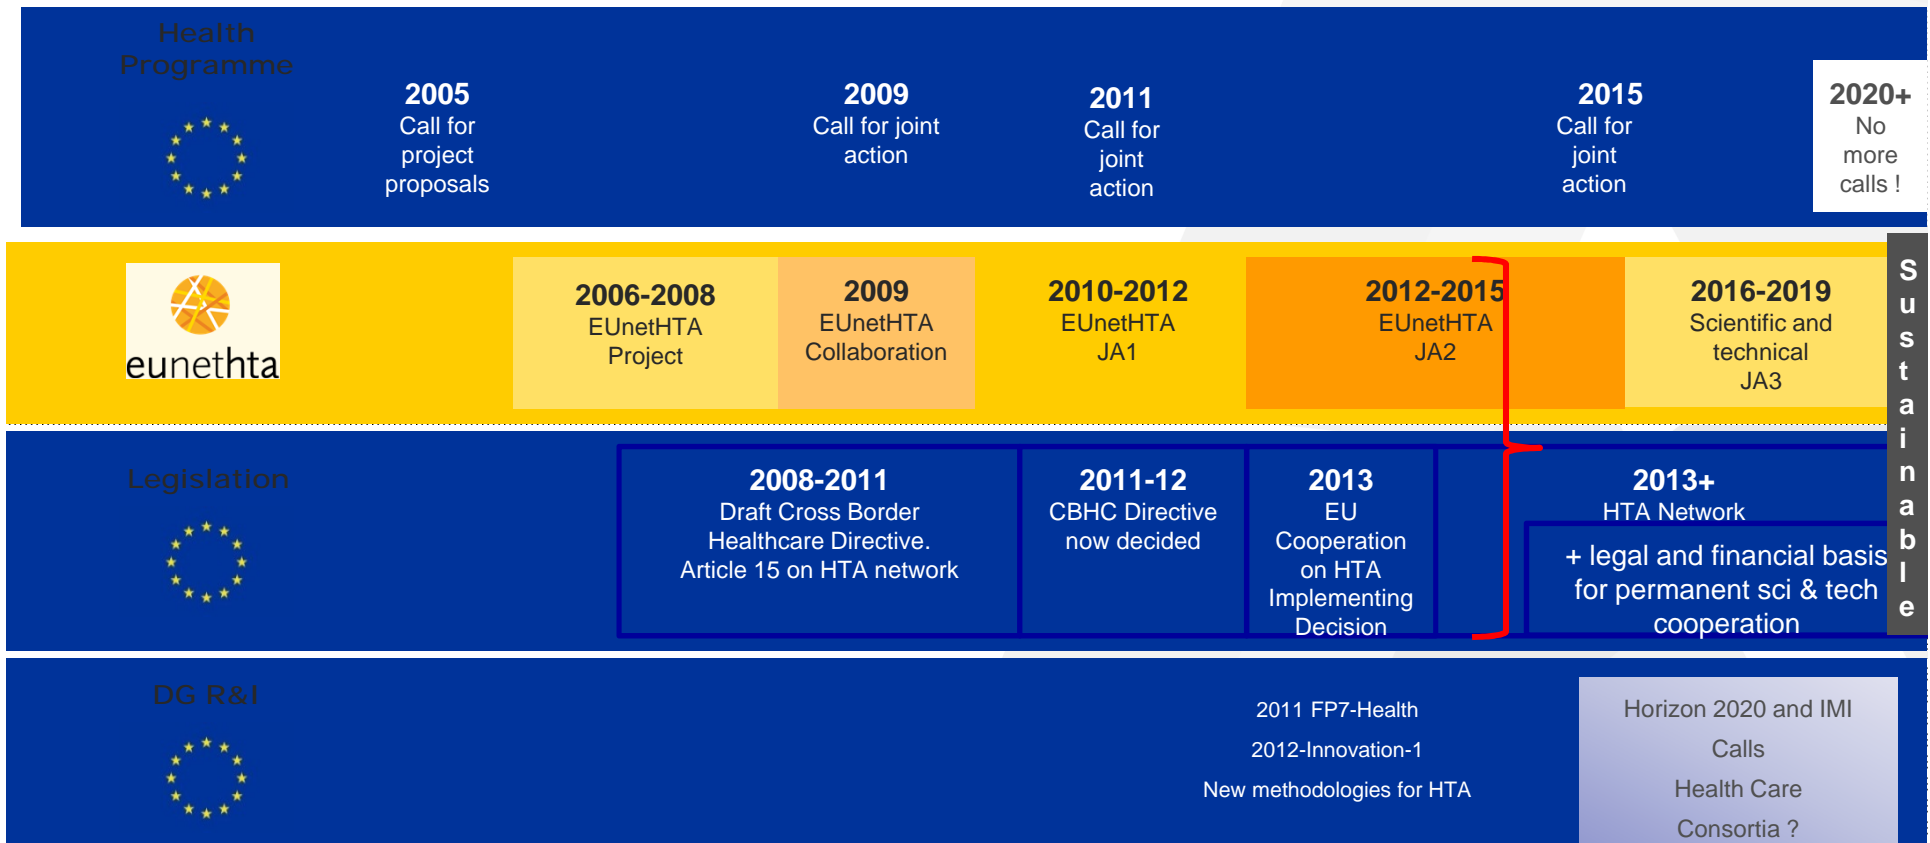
Health Programme

2005
Call for project proposals

2009
Call for joint action

2011
Call for joint action

2015
Call for joint action

2020+
No more calls !

eunethta

2006-2008
EUnetHTA Project

2009
EUnetHTA Collaboration

2010-2012
EUnetHTA JA1

2012-2015
EUnetHTA JA2

2016-2019
Scientific and technical JA3

Sustainable

Legislation

2008-2011
Draft Cross Border Healthcare Directive. Article 15 on HTA network

2011-12
CBHC Directive now decided

2013
EU Cooperation on HTA Implementing Decision

2013+
HTA Network

+ legal and financial basis for permanent sci & tech cooperation

DG R&I

2011 FP7-Health
2012-Innovation-1
New methodologies for HTA

Horizon 2020 and IMI
Calls
Health Care
Consortia ?